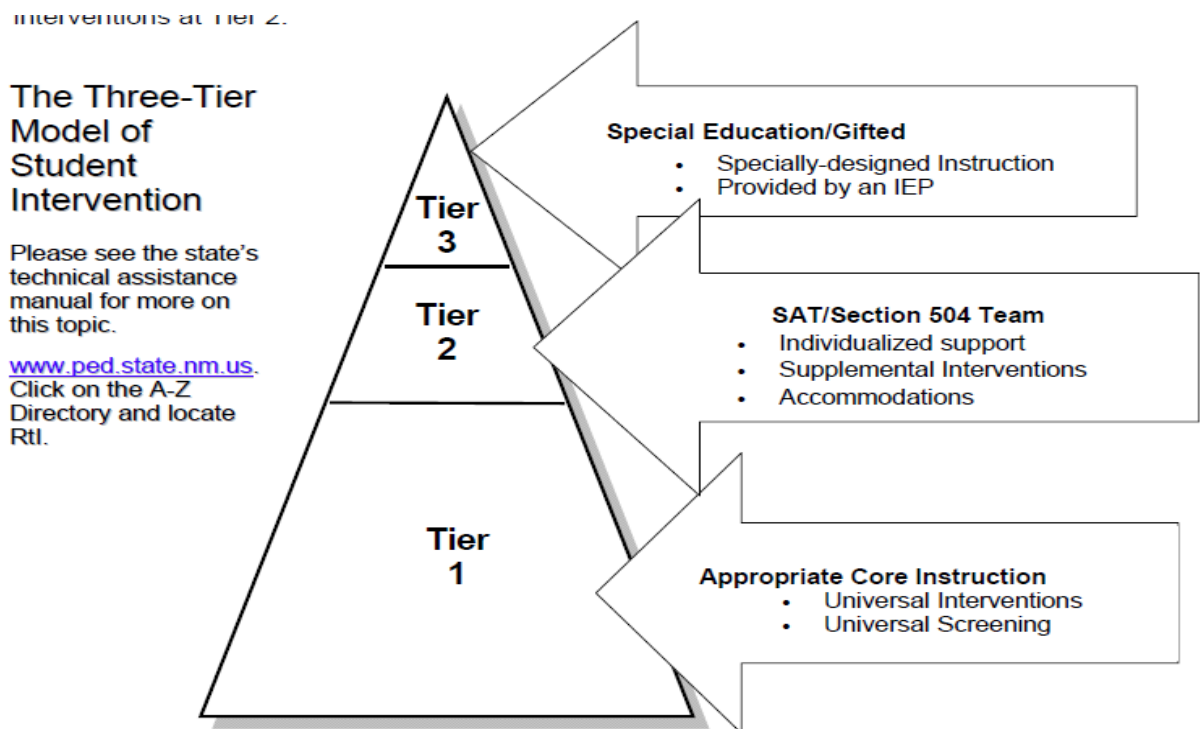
interventions at Tier 2.

The Three-Tier Model of Student Intervention

Please see the state's technical assistance manual for more on this topic.

www.ped.state.nm.us. Click on the A-Z Directory and locate RtI.

Tier 3

Tier 2

Tier 1

Special Education/Gifted
- Specially-designed Instruction
- Provided by an IEP

SAT/Section 504 Team
- Individualized support
- Supplemental Interventions
- Accommodations

Appropriate Core Instruction
- Universal Interventions
- Universal Screening